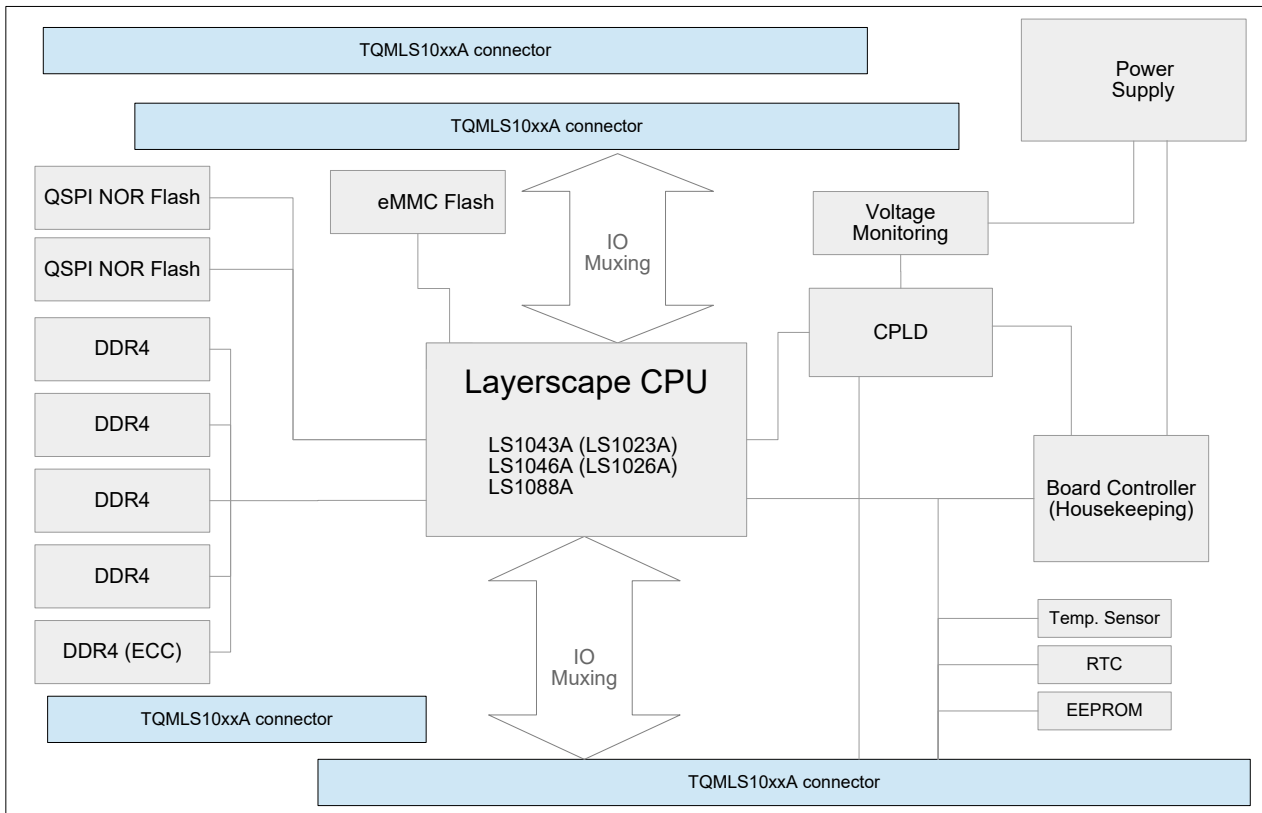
TQMLS10xxA connector

Power Supply

TQMLS10xxA connector

QSPI NOR Flash

eMMC Flash

IO Muxing

Voltage Monitoring

QSPI NOR Flash

CPLD

DDR4

Layerscape CPU

LS1043A (LS1023A)
LS1046A (LS1026A)
LS1088A

DDR4

DDR4

Board Controller (Housekeeping)

DDR4

Temp. Sensor

DDR4 (ECC)

IO Muxing

RTC

TQMLS10xxA connector

EEPROM

TQMLS10xxA connector